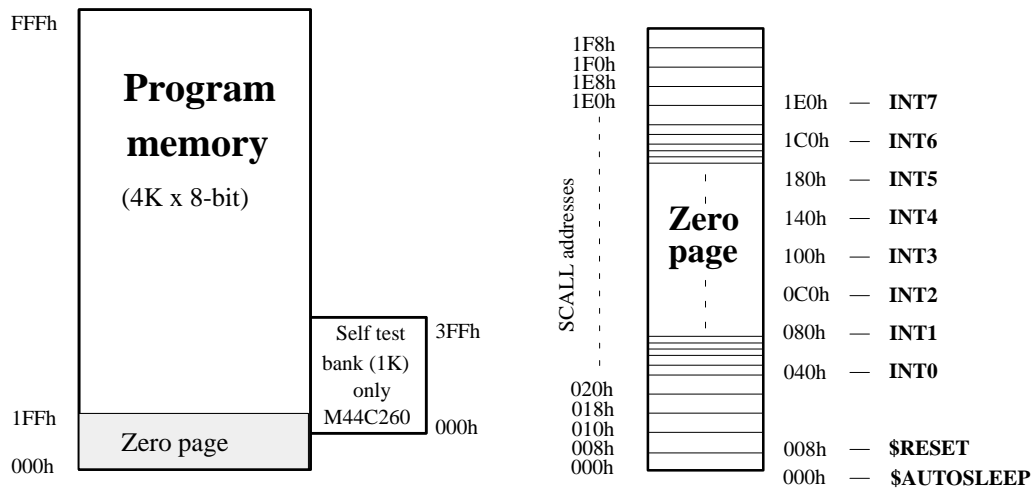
FFFh

Program memory

(4K x 8-bit)

1FFh

Zero page

000h

Self test bank (1K) only M44C260

3FFh

000h

1F8h
1F0h
1E8h
1E0h

SCALL addresses

020h
018h
010h
008h
000h

Zero page

1E0h — INT7
1C0h — INT6
180h — INT5
140h — INT4
100h — INT3
0C0h — INT2
080h — INT1
040h — INT0
008h — $RESET
000h — $AUTOSLEEP